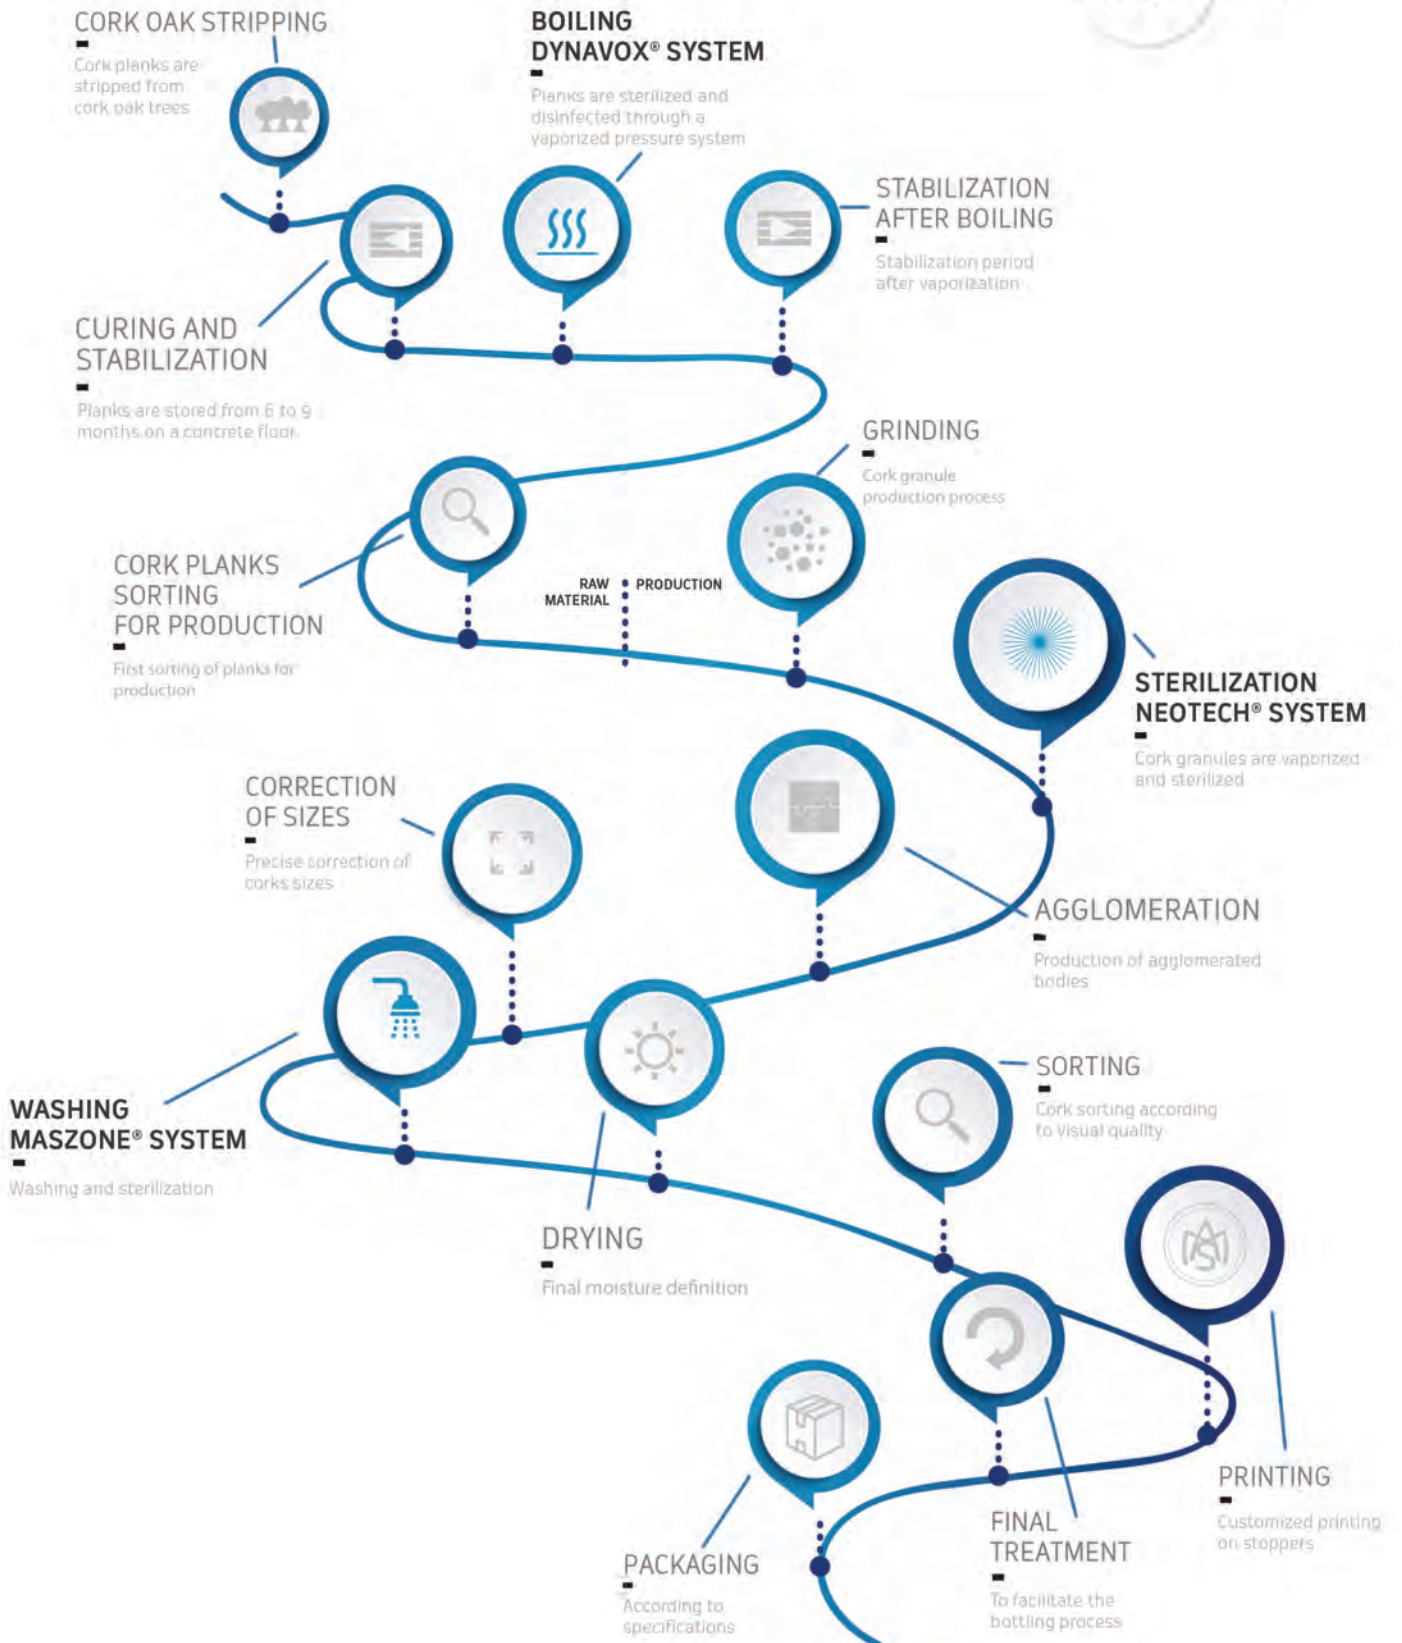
CORK OAK STRIPPING

Cork planks are stripped from cork oak trees

BOILING DYNAVOX® SYSTEM

Planks are sterilized and disinfected through a vaporized pressure system

STABILIZATION AFTER BOILING

Stabilization period after vaporization

CURING AND STABILIZATION

Planks are stored from 6 to 9 months on a concrete floor

GRINDING

Cork granule production process

CORK PLANKS SORTING FOR PRODUCTION

First sorting of planks for production

RAW MATERIAL

PRODUCTION

STERILIZATION NEOTECH® SYSTEM

Cork granules are vaporized and sterilized

CORRECTION OF SIZES

Precise correction of corks sizes

AGGLOMERATION

Production of agglomerated bodies

SORTING

Cork sorting according to visual quality

WASHING MASZONE® SYSTEM

Washing and sterilization

DRYING

Final moisture definition

PRINTING

Customized printing on stoppers

FINAL TREATMENT

To facilitate the bottling process

PACKAGING

According to specifications